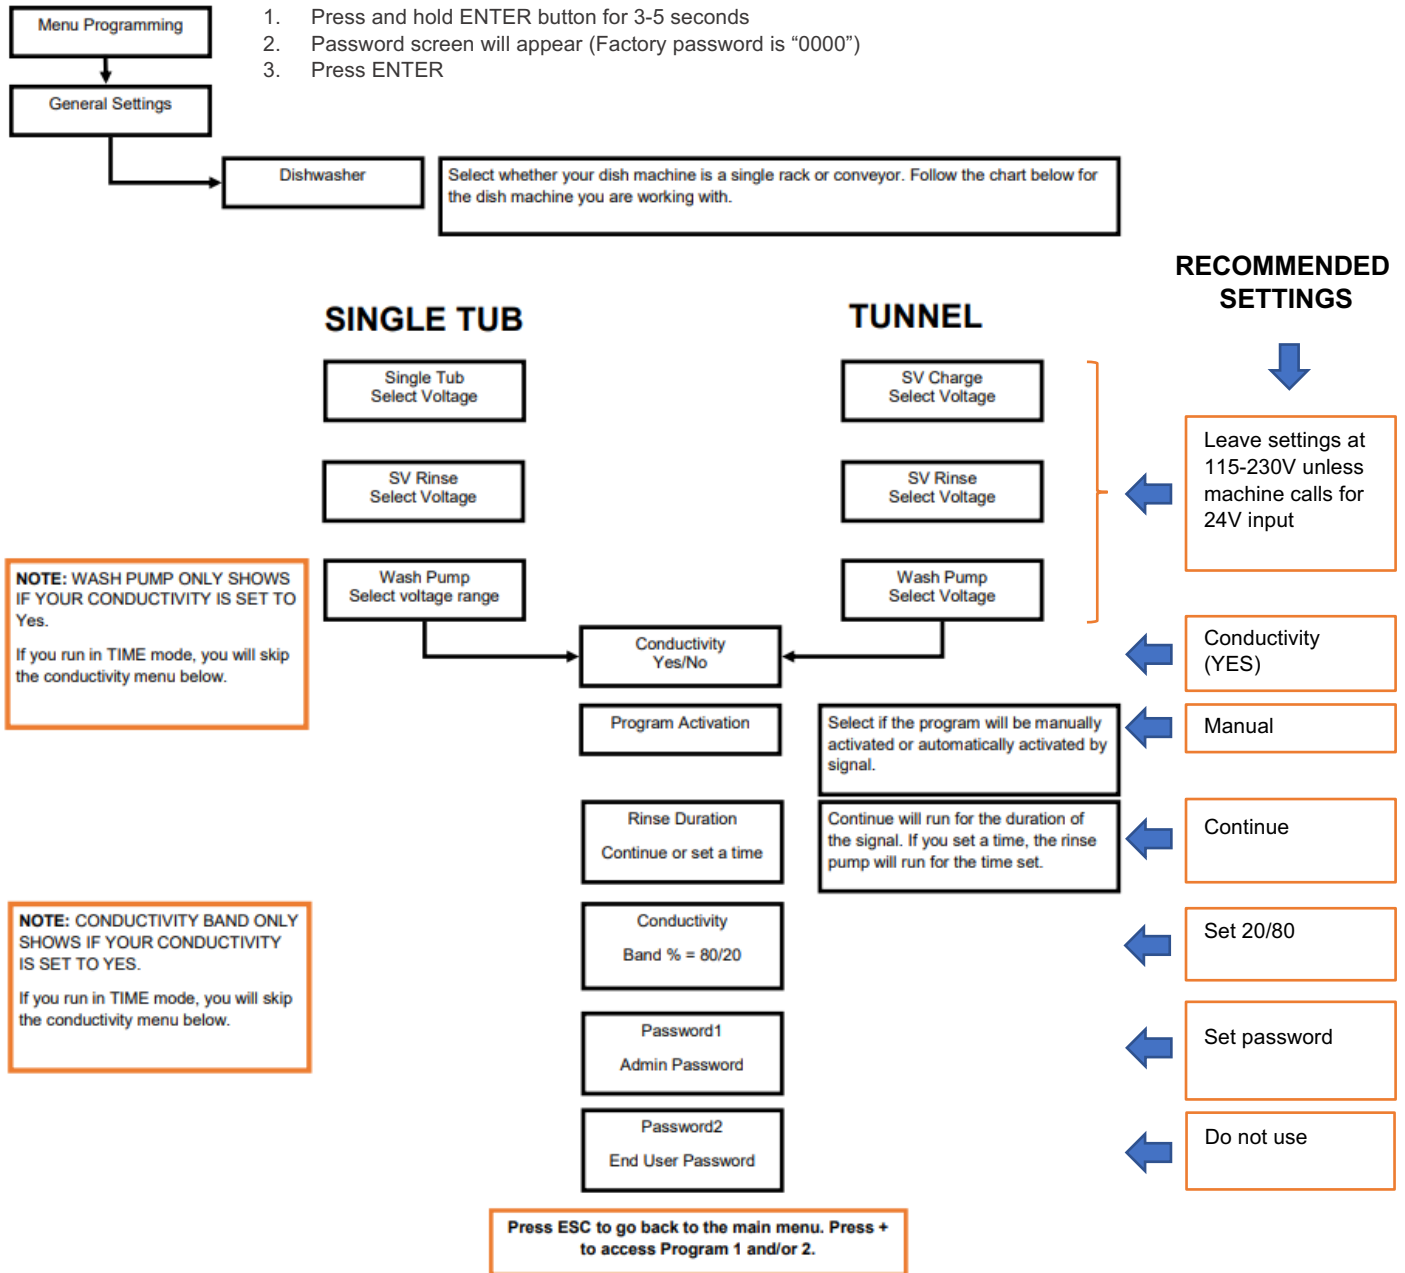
Menu Programming

General Settings

1. Press and hold ENTER button for 3-5 seconds
2. Password screen will appear (Factory password is “0000”)
3. Press ENTER

Dishwasher

Select whether your dish machine is a single rack or conveyor. Follow the chart below for the dish machine you are working with.

RECOMMENDED SETTINGS

SINGLE TUB

TUNNEL

Single Tub
Select Voltage

SV Charge
Select Voltage

SV Rinse
Select Voltage

SV Rinse
Select Voltage

Leave settings at 115-230V unless machine calls for 24V input

NOTE: WASH PUMP ONLY SHOWS IF YOUR CONDUCTIVITY IS SET TO Yes.

If you run in TIME mode, you will skip the conductivity menu below.

Wash Pump
Select voltage range

Wash Pump
Select Voltage

Conductivity
Yes/No

Conductivity (YES)

Program Activation

Select if the program will be manually activated or automatically activated by signal.

Manual

Rinse Duration
Continue or set a time

Continue will run for the duration of the signal. If you set a time, the rinse pump will run for the time set.

Continue

NOTE: CONDUCTIVITY BAND ONLY SHOWS IF YOUR CONDUCTIVITY IS SET TO YES.

If you run in TIME mode, you will skip the conductivity menu below.

Conductivity
Band % = 80/20

Set 20/80

Password1
Admin Password

Set password

Password2
End User Password

Do not use

Press ESC to go back to the main menu. Press + to access Program 1 and/or 2.